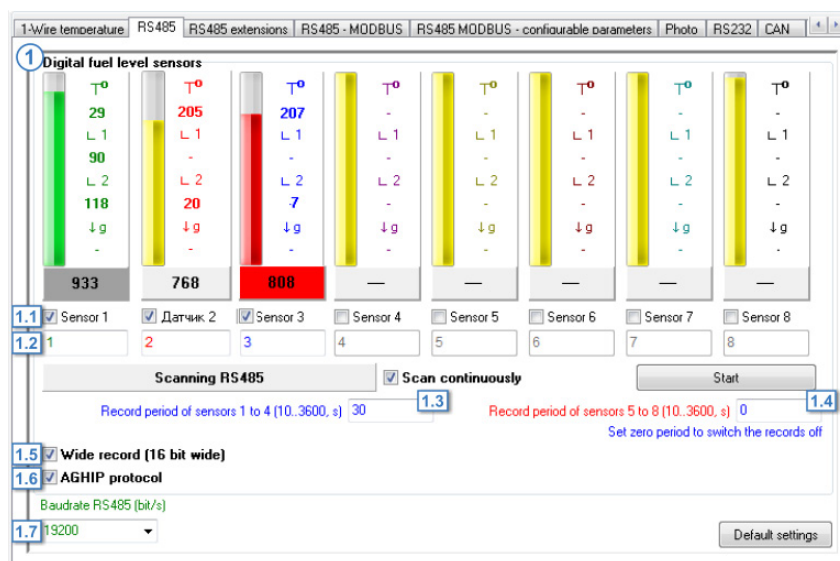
1-Wire temperature | RS485 | RS485 extensions | RS485 - MODBUS | RS485 MODBUS - configurable parameters | Photo | RS232 | CAN

1 Digital fuel level sensors

| T° | T° | T° | T° | T° | T° | T° | T° |
|---|---|---|---|---|---|---|---|
| 29 | 205 | 207 | - | - | - | - | - |
| ∟1 | ∟1 | ∟1 | ∟1 | ∟1 | ∟1 | ∟1 | ∟1 |
| 90 | - | - | - | - | - | - | - |
| ∟2 | ∟2 | ∟2 | ∟2 | ∟2 | ∟2 | ∟2 | ∟2 |
| 118 | 20 | 7 | - | - | - | - | - |
| ↓g | ↓g | ↓g | ↓g | ↓g | ↓g | ↓g | ↓g |
| - | - | - | - | - | - | - | - |
| 933 | 768 | 808 | — | — | — | — | — |

1.1 Sensor 1 | Датчик 2 | Sensor 3 | Sensor 4 | Sensor 5 | Sensor 6 | Sensor 7 | Sensor 8

1.2 1 | 2 | 3 | 4 | 5 | 6 | 7 | 8

Scanning RS485
Scan continuously
Start

Record period of sensors 1 to 4 (10..3600, s) 30 1.3
Record period of sensors 5 to 8 (10..3600, s) 0 1.4
Set zero period to switch the records off

1.5 Wide record (16 bit wide)
1.6 AGHIP protocol
Baudrate RS485 (bit/s)
1.7 19200
Default settings